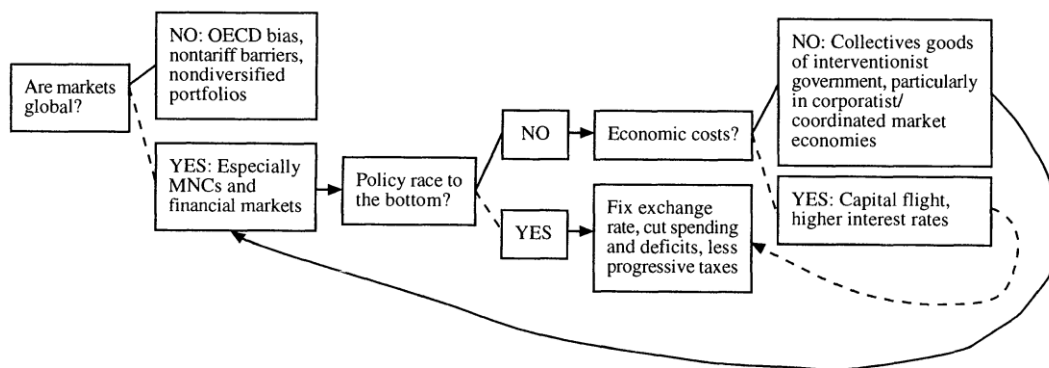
Are markets global?

NO: OECD bias, nontariff barriers, nondiversified portfolios

YES: Especially MNCs and financial markets

Policy race to the bottom?

NO

YES

Economic costs?

NO: Collectives goods of interventionist government, particularly in corporatist/ coordinated market economies

YES: Capital flight, higher interest rates

Fix exchange rate, cut spending and deficits, less progressive taxes